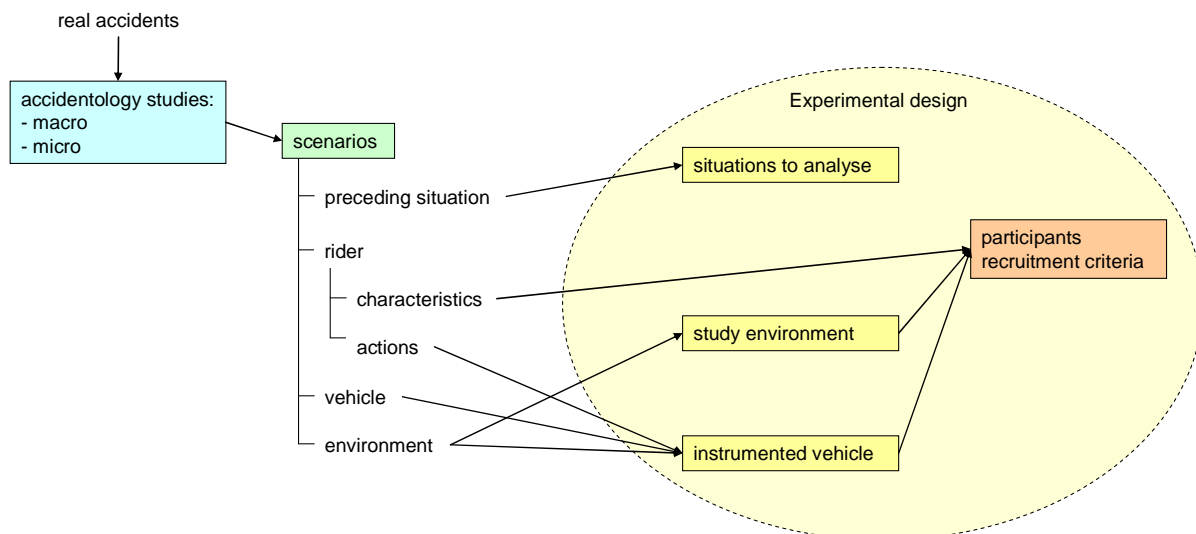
real accidents

accidentology studies:
- macro
- micro

scenarios

preceding situation

rider

characteristics

actions

vehicle

environment

Experimental design

situations to analyse

participants recruitment criteria

study environment

instrumented vehicle